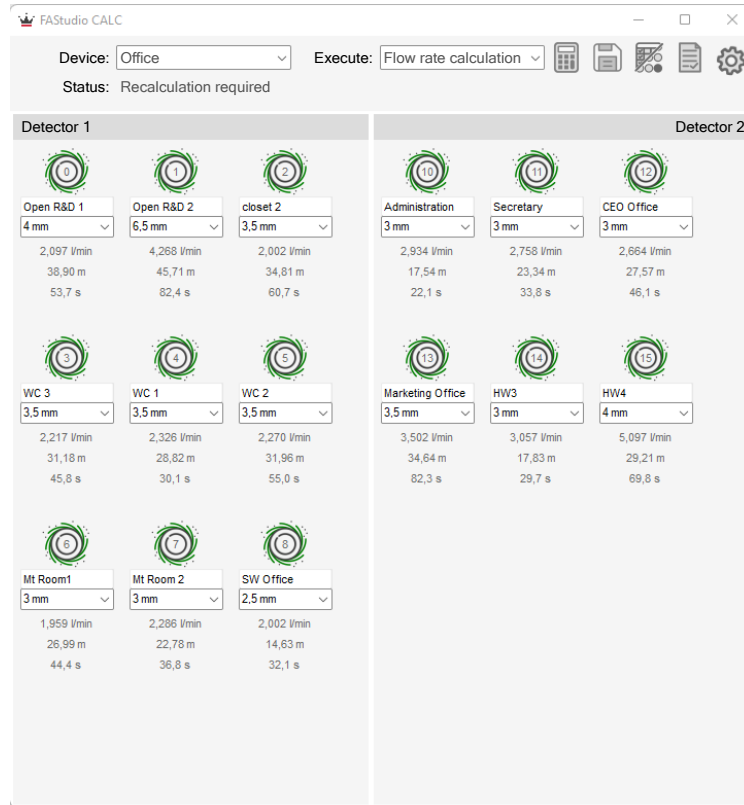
FAStudio CALC

Device: Office
Execute: Flow rate calculation
Status: Recalculation required

Detector 1

0
Open R&D 1
4 mm
2,097 l/min
38,90 m
53,7 s

1
Open R&D 2
6,5 mm
4,268 l/min
45,71 m
82,4 s

2
closet 2
3,5 mm
2,002 l/min
34,81 m
60,7 s

3
WC 3
3,5 mm
2,217 l/min
31,18 m
45,8 s

4
WC 1
3,5 mm
2,326 l/min
28,82 m
30,1 s

5
WC 2
3,5 mm
2,270 l/min
31,96 m
55,0 s

6
Mt Room1
3 mm
1,959 l/min
26,99 m
44,4 s

7
Mt Room 2
3 mm
2,286 l/min
22,78 m
36,8 s

8
SW Office
2,5 mm
2,002 l/min
14,63 m
32,1 s

Detector 2

10
Administration
3 mm
2,934 l/min
17,54 m
22,1 s

11
Secretary
3 mm
2,758 l/min
23,34 m
33,8 s

12
CEO Office
3 mm
2,664 l/min
27,57 m
46,1 s

13
Marketing Office
3,5 mm
3,502 l/min
34,64 m
82,3 s

14
HW3
3 mm
3,057 l/min
17,83 m
29,7 s

15
HW4
4 mm
5,097 l/min
29,21 m
69,8 s